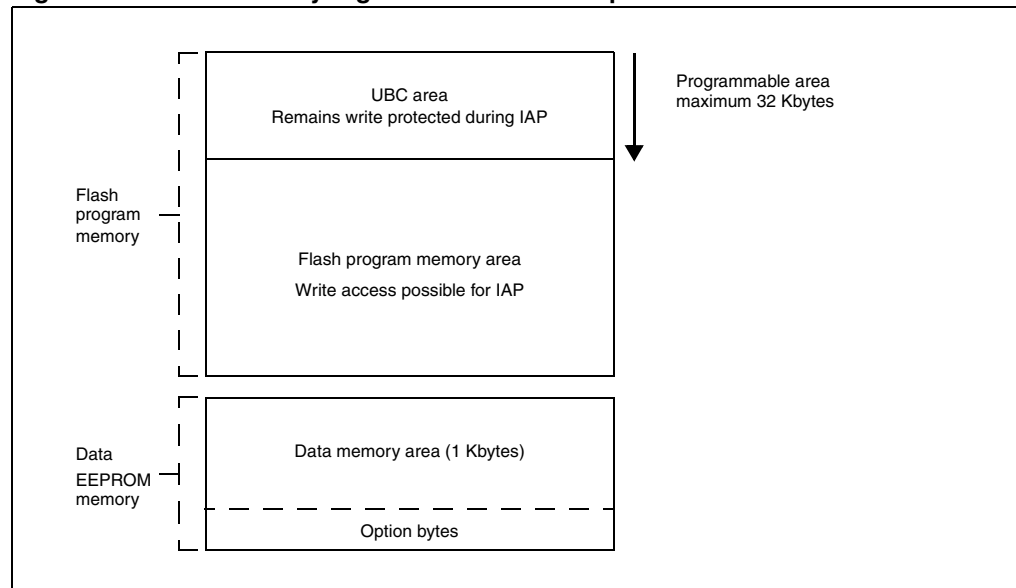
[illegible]

UBC area
Remains write protected during IAP

Programmable area
maximum 32 Kbytes

Flash
program
memory

Flash program memory area
Write access possible for IAP

Data
EEPROM
memory

Data memory area (1 Kbytes)

Option bytes